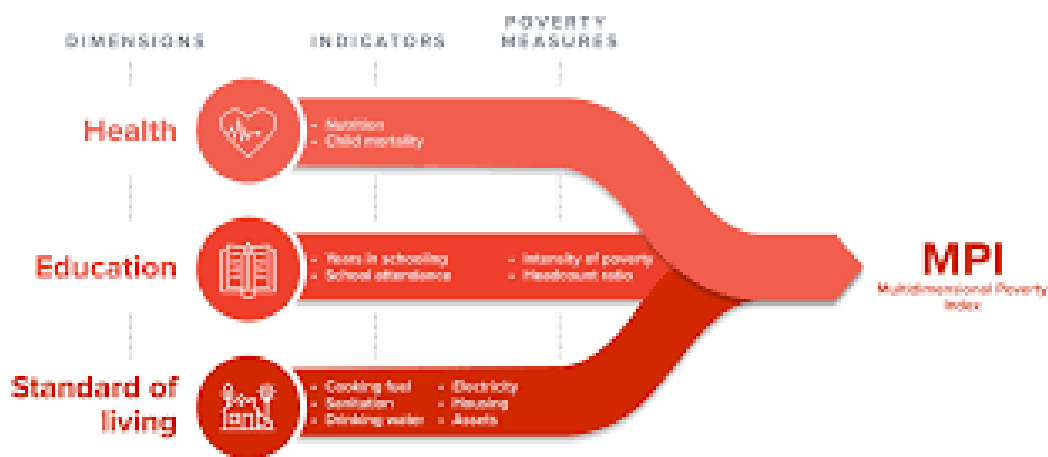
DIMENSIONS

INDICATORS

POVERTY MEASURES

Health

- Nutrition
- Child mortality

Education

- Years in schooling
- School attendance

- Intensity of poverty
- Headcount ratio

Standard of living

- Cooking fuel
- Sanitation
- Drinking water

- Electricity
- Housing
- Assets

MPI

Multidimensional Poverty Index